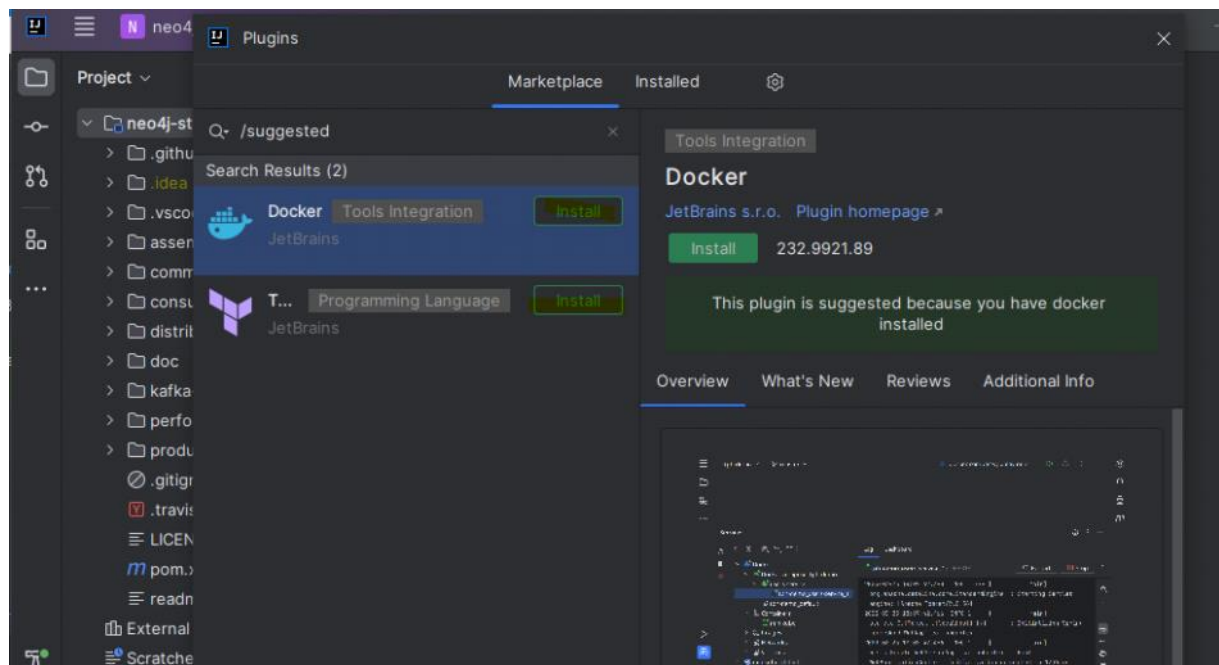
N neo4

Project

neo4j-st
.githu
.idea
.vsco
asser
comm
consu
distrib
doc
kafka
perfo
produ
.gitigr
.travis
LICEN
pom.
readn
External
Scratche

Plugins

Marketplace Installed

/suggested

Search Results (2)

Docker Tools Integration Install
JetBrains

T... Programming Language Install
JetBrains

Tools Integration

Docker

JetBrains s.r.o. Plugin homepage ↗

Install 232.9921.89

This plugin is suggested because you have docker installed

Overview What's New Reviews Additional Info